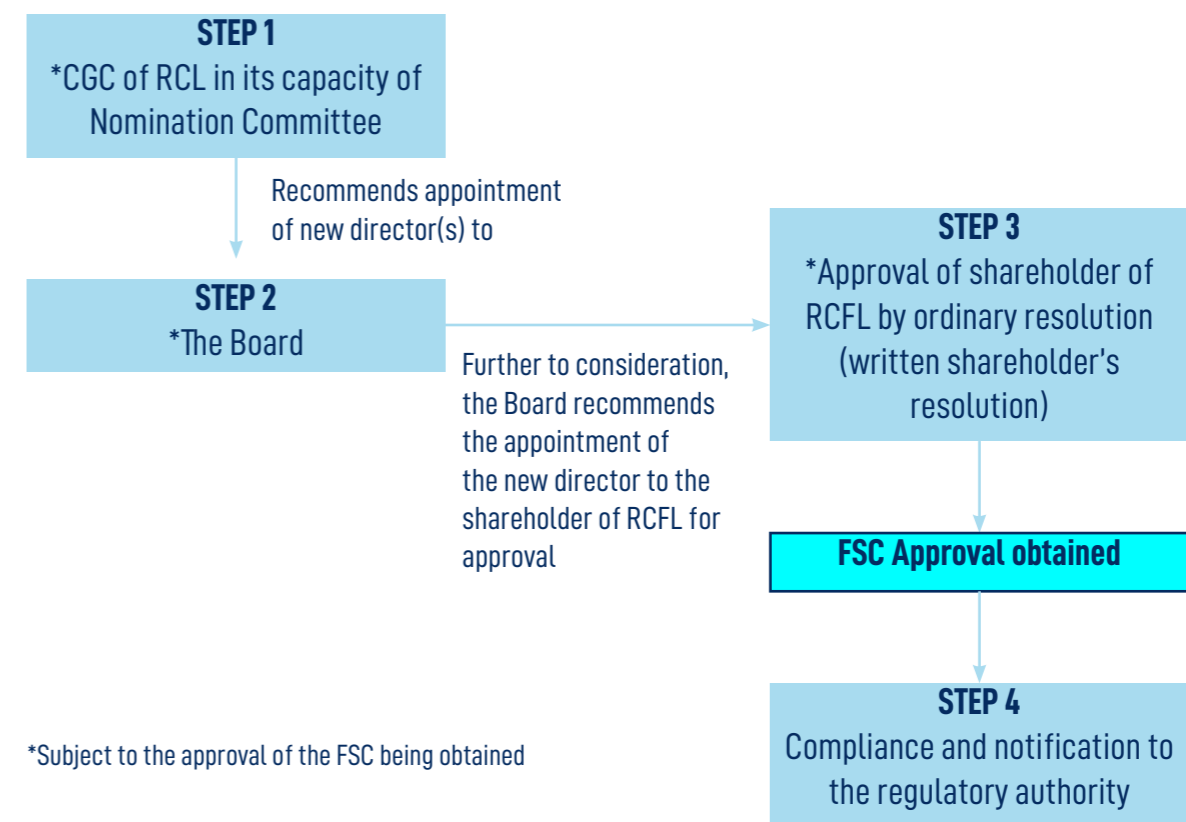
STEP 1
*CGC of RCL in its capacity of Nomination Committee

Recommends appointment of new director(s) to

STEP 2
*The Board

Further to consideration, the Board recommends the appointment of the new director to the shareholder of RCFL for approval

STEP 3
*Approval of shareholder of RCFL by ordinary resolution (written shareholder's resolution)

FSC Approval obtained

STEP 4
Compliance and notification to the regulatory authority

*Subject to the approval of the FSC being obtained